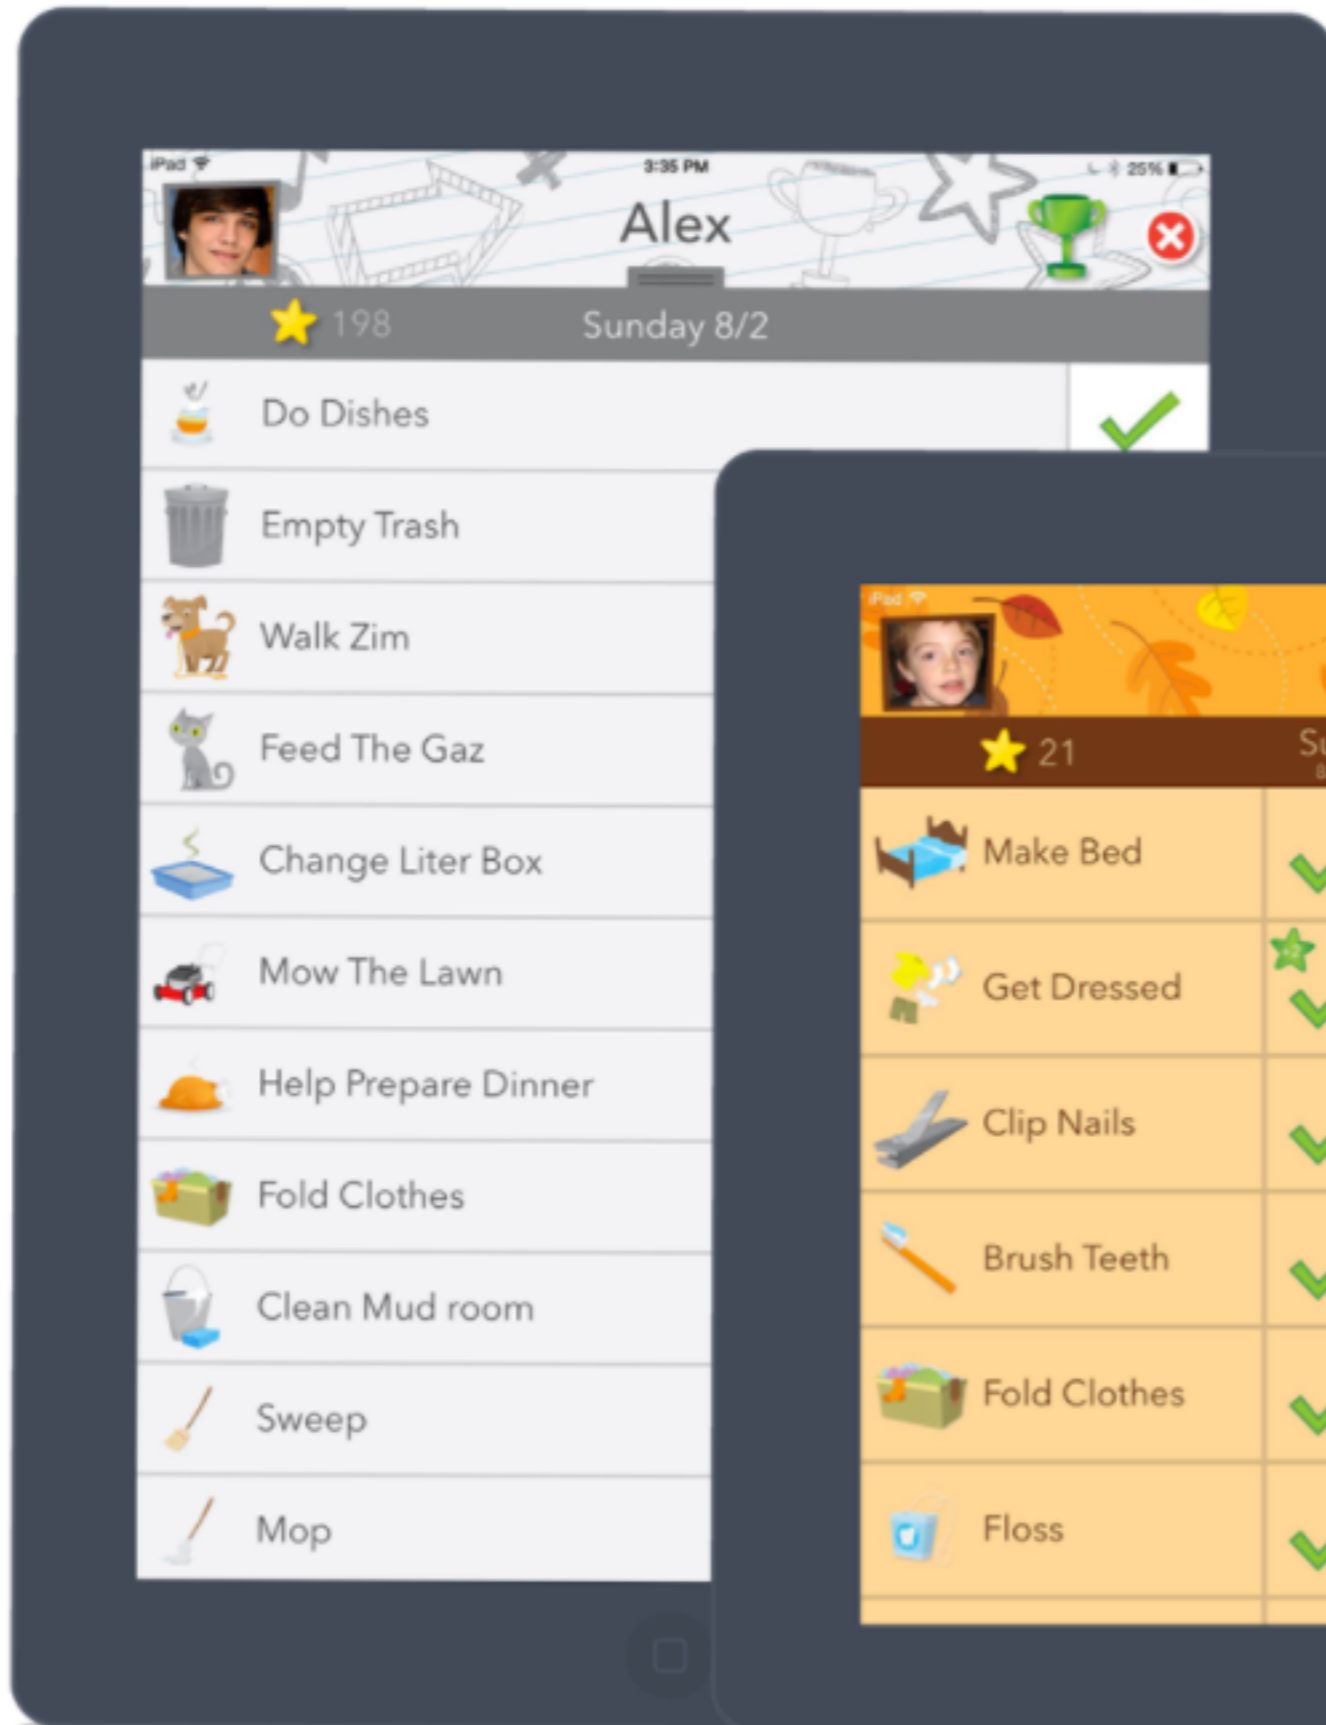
iPad
3:35 PM
25%
Alex
198
Sunday 8/2
Do Dishes
Empty Trash
Walk Zim
Feed The Gaz
Change Liter Box
Mow The Lawn
Help Prepare Dinner
Fold Clothes
Clean Mud room
Sweep
Mop

iPad
21
Su
Make Bed
Get Dressed
Clip Nails
Brush Teeth
Fold Clothes
Floss